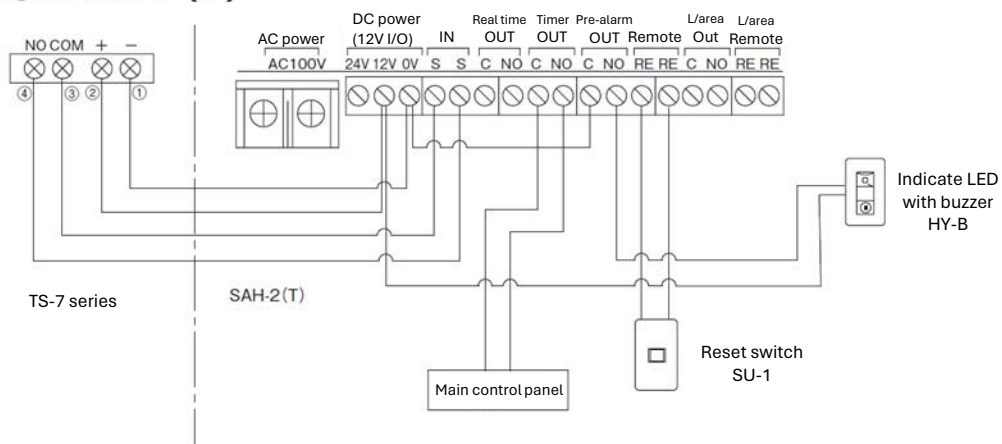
NO COM + −
④ ③ ② ①

AC power
AC100V

DC power
(12V I/O)
24V 12V 0V

IN
S S

Real time
OUT
C NO

Timer
OUT
C NO

Pre-alarm
OUT
C NO

Remote
RE RE

L/area
Out
C NO

L/area
Remote
RE RE

Indicate LED
with buzzer
HY-B

TS-7 series

SAH-2(T)

Reset switch
SU-1

Main control panel